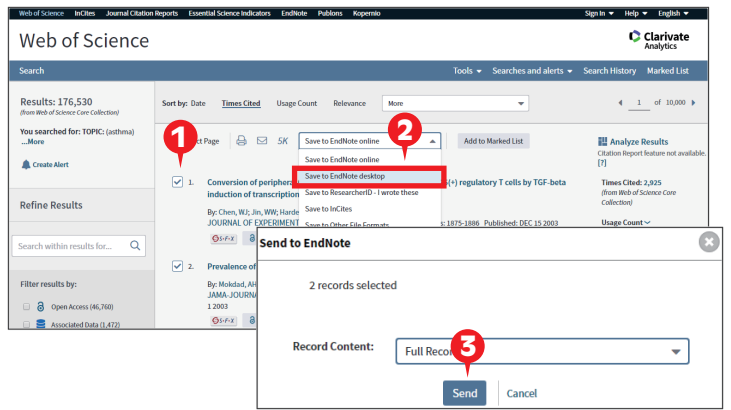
Web of Science InCites Journal Citation Reports Essential Science Indicators EndNote Publons Kopernio Sign In ▾ Help ▾ English ▾

Web of Science

Clarivate Analytics

Search Tools ▾ Searches and alerts ▾ Search History Marked List

Results: 176,530
(from Web of Science Core Collection)

You searched for: TOPIC: (asthma)
...More

Create Alert

Refine Results

Search within results for...

Filter results by:

Open Access (46,760)

Associated Data (1,472)

Sort by: Date Times Cited Usage Count Relevance More

1 of 10,000

1

2

ct Page 5K Save to EndNote online Add to Marked List

Save to EndNote online
Save to EndNote desktop
Save to ResearcherID - I wrote these
Save to InCites
Save to Other File Formats

Analyze Results
Citation Report feature not available.
[?]

1. Conversion of peripher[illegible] (+) regulatory T cells by TGF-beta induction of transcription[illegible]

By: Chen, WJ; Jin, WW; Harde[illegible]
JOURNAL OF EXPERIMENT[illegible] s: 1875-1886 Published: DEC 15 2003

Times Cited: 2,925
(from Web of Science Core Collection)

Usage Count

2. Prevalence of

By: Mokdad, AH
JAMA-JOURNA
1 2003

Send to EndNote

2 records selected

Record Content: Full Reco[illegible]

3

Send Cancel